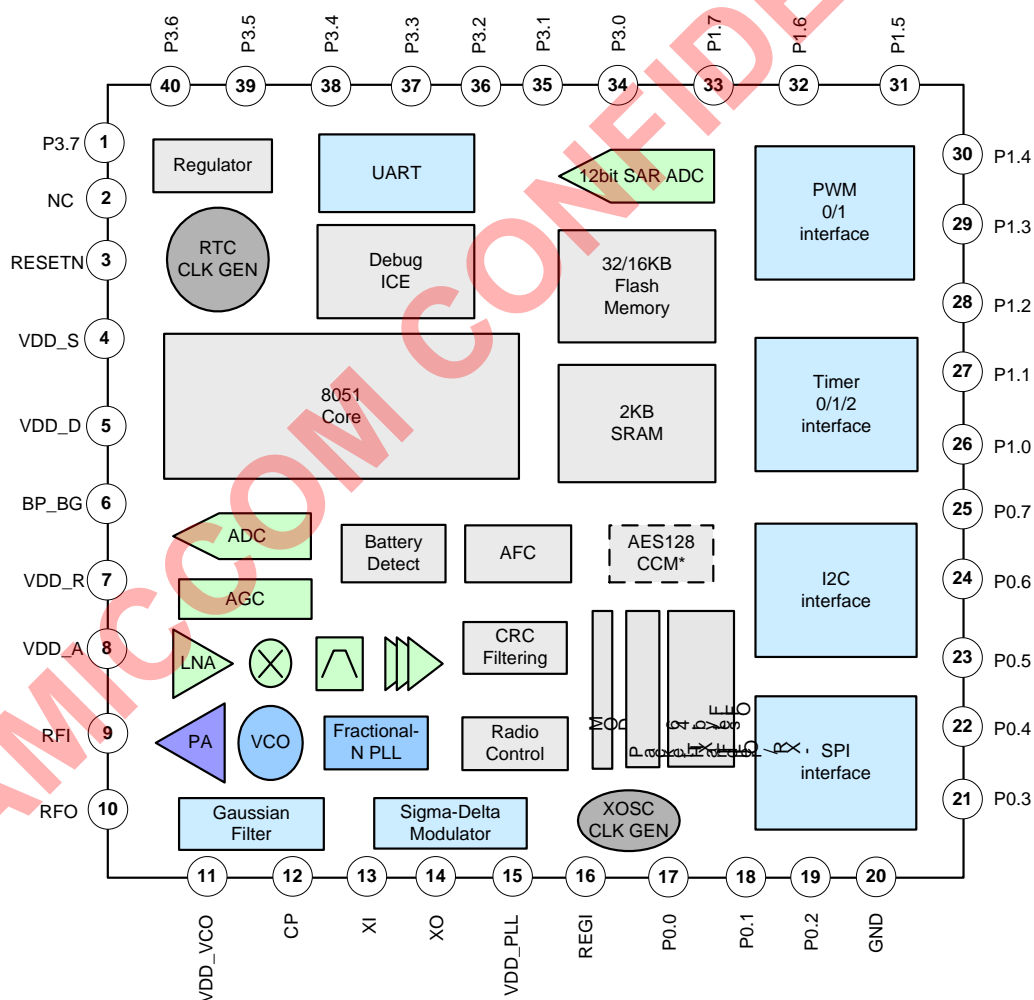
P3.6 P3.5 P3.4 P3.3 P3.2 P3.1 P3.0 P1.7 P1.6 P1.5

40 39 38 37 36 35 34 33 32 31

P3.7 1
NC 2
RESETN 3
VDD_S 4
VDD_D 5
BP_BG 6
VDD_R 7
VDD_A 8
RFI 9
RFO 10

30 P1.4
29 P1.3
28 P1.2
27 P1.1
26 P1.0
25 P0.7
24 P0.6
23 P0.5
22 P0.4
21 P0.3

Regulator

UART

12bit SAR ADC

PWM 0/1 interface

RTC CLK GEN

Debug ICE

32/16KB Flash Memory

8051 Core

2KB SRAM

Timer 0/1/2 interface

ADC

Battery Detect

AFC

AES128 CCM*

I2C interface

AGC

LNA

CRC Filtering

PA

VCO

Fractional-N PLL

Radio Control

MOD

Packet Handler

64 byte FIFO

RX/TX

SPI interface

Gaussian Filter

Sigma-Delta Modulator

XOSC CLK GEN

AMICCOM CONFIDENTIAL

11 12 13 14 15 16 17 18 19 20

VDD_VCO CP XI XO VDD_PLL REGI P0.0 P0.1 P0.2 GND